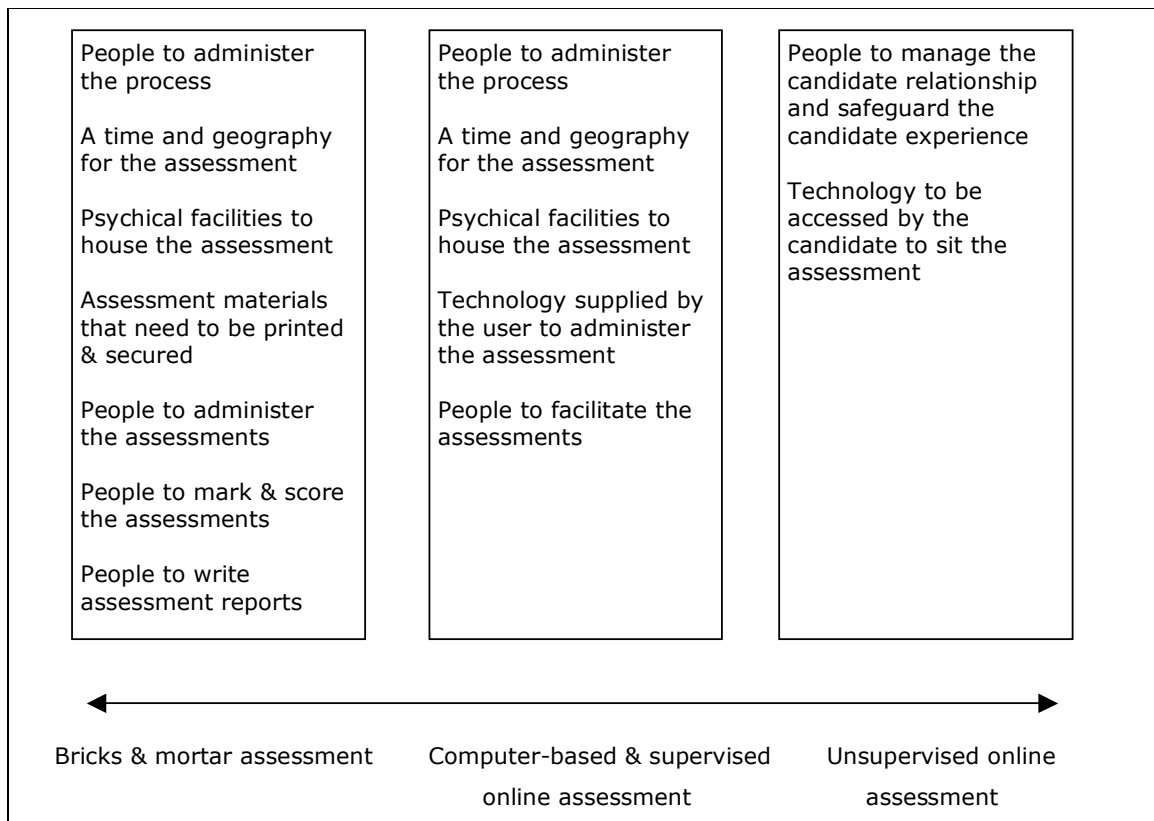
People to administer the process

A time and geography for the assessment

Psychical facilities to house the assessment

Assessment materials that need to be printed & secured

People to administer the assessments

People to mark & score the assessments

People to write assessment reports

People to administer the process

A time and geography for the assessment

Psychical facilities to house the assessment

Technology supplied by the user to administer the assessment

People to facilitate the assessments

People to manage the candidate relationship and safeguard the candidate experience

Technology to be accessed by the candidate to sit the assessment

Bricks & mortar assessment

Computer-based & supervised online assessment

Unsupervised online assessment